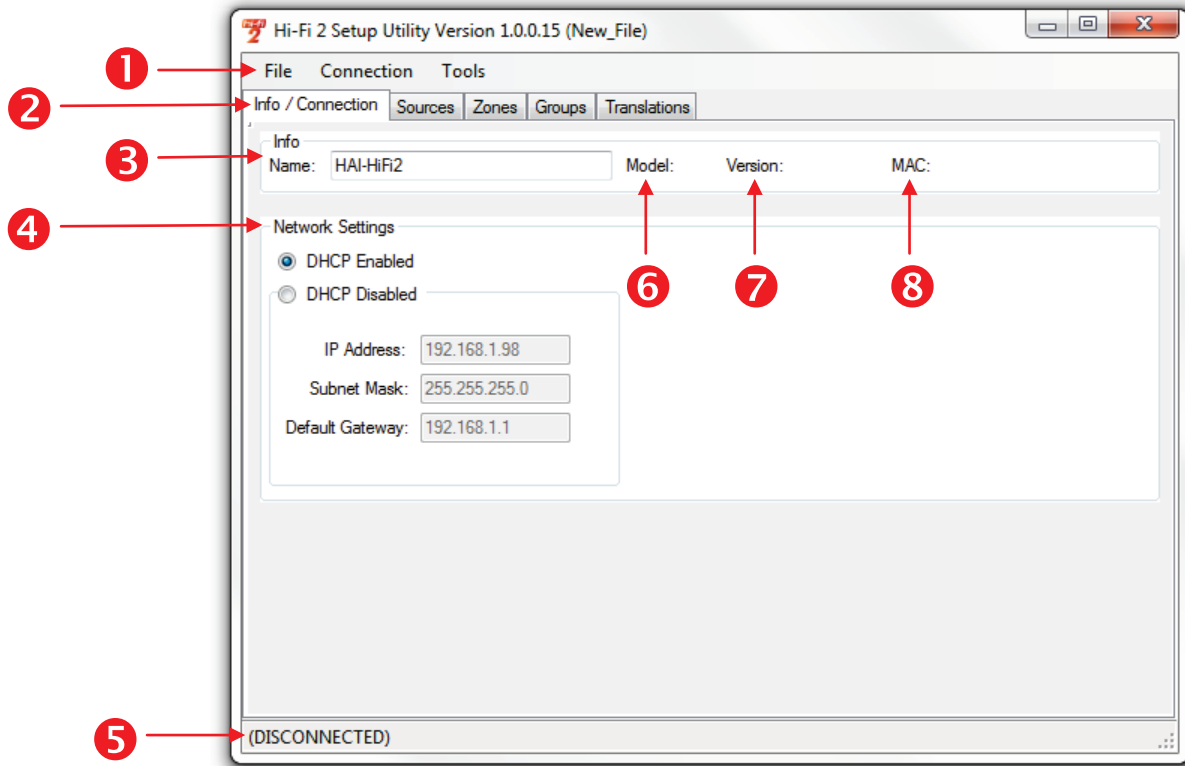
Hi-Fi 2 Setup Utility Version 1.0.0.15 (New_File)

1 File Connection Tools

2 Info / Connection Sources Zones Groups Translations

Info

3 Name: HAI-HiFi2 Model: Version: MAC:

4 Network Settings

DHCP Enabled

DHCP Disabled

6 7 8

IP Address: 192.168.1.98

Subnet Mask: 255.255.255.0

Default Gateway: 192.168.1.1

5 (DISCONNECTED)